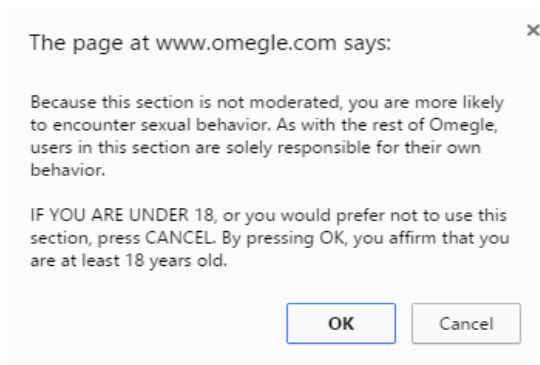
The page at www.omegle.com says:

×

Because this section is not moderated, you are more likely to encounter sexual behavior. As with the rest of Omegle, users in this section are solely responsible for their own behavior.

IF YOU ARE UNDER 18, or you would prefer not to use this section, press CANCEL. By pressing OK, you affirm that you are at least 18 years old.

OK

Cancel